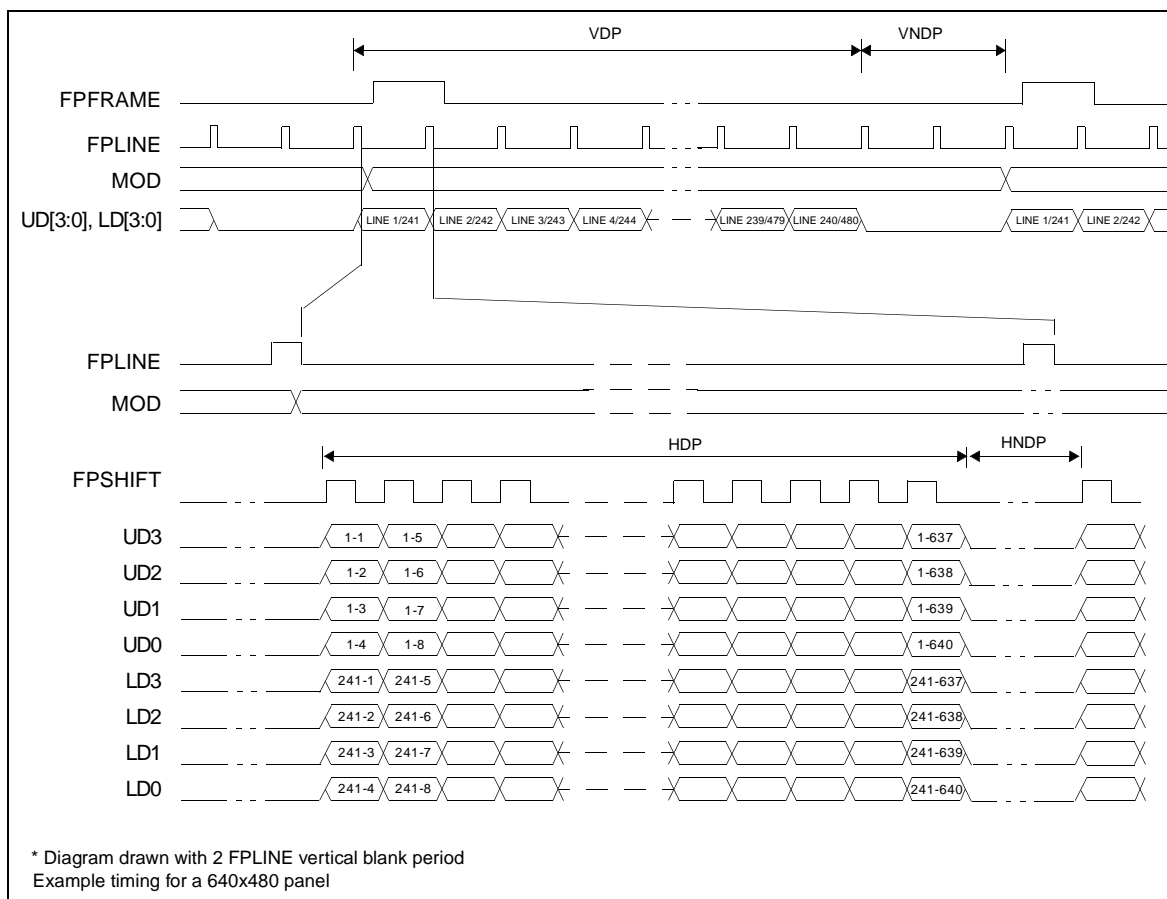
VDP
VNDP

FPFRAME
FPLINE
MOD
UD[3:0], LD[3:0]

LINE 1/241
LINE 2/242
LINE 3/243
LINE 4/244
LINE 239/479
LINE 240/480
LINE 1/241
LINE 2/242

FPLINE
MOD

HDP
HNDP

FPSHIFT

UD3
1-1
1-5
1-637

UD2
1-2
1-6
1-638

UD1
1-3
1-7
1-639

UD0
1-4
1-8
1-640

LD3
241-1
241-5
241-637

LD2
241-2
241-6
241-638

LD1
241-3
241-7
241-639

LD0
241-4
241-8
241-640

* Diagram drawn with 2 FPLINE vertical blank period
Example timing for a 640x480 panel